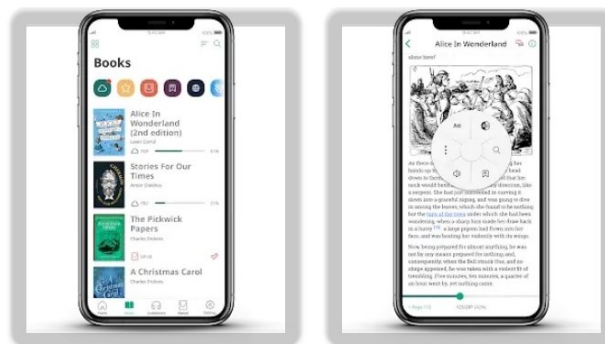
Books

Alice In Wonderland (2nd edition)
Lewis Carroll

Stories For Our Times
Anton Chekhov

The Pickwick Papers
Charles Dickens

A Christmas Carol
Charles Dickens

Alice In Wonderland

about here?

Aa

As there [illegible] her hands up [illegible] head down to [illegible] her neck would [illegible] direction, like a serpent. She had just succeeded in curving it down into a graceful zigzag, and was going to dive in among the leaves, which she found to be nothing but the tops of the trees under which she had been wandering, when a sharp hiss made her draw back in a hurry: a large pigeon had flown into her face, and was beating her violently with its wings.

Now, being prepared for almost anything, he was not by any means prepared for nothing and, consequently, when the Bell struck One, and no shape appeared, he was taken with a violent fit of trembling. Five minutes, ten minutes, a quarter of an hour went by, yet nothing came.